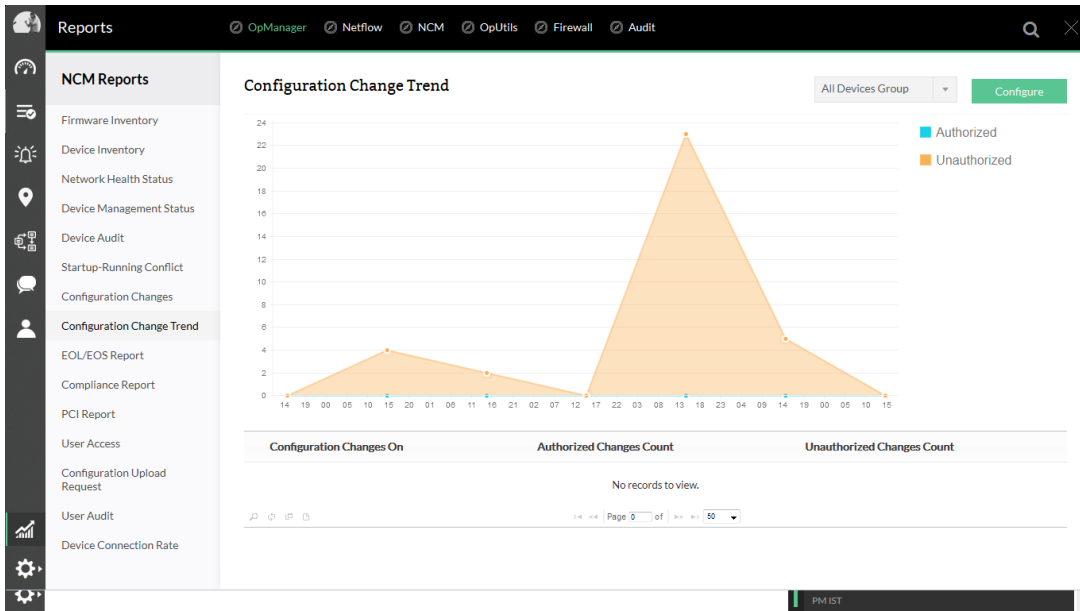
Reports

OpManager Netflow NCM OpUtils Firewall Audit

NCM Reports

Firmware Inventory
Device Inventory
Network Health Status
Device Management Status
Device Audit
Startup-Running Conflict
Configuration Changes
Configuration Change Trend
EOL/EOS Report
Compliance Report
PCI Report
User Access
Configuration Upload Request
User Audit
Device Connection Rate

Configuration Change Trend

All Devices Group

Configure

24
22
20
18
16
14
12
10
8
6
4
2
0

14 19 00 05 10 15 20 01 06 11 16 21 02 07 12 17 22 03 08 13 18 23 04 09 14 19 00 05 10 15

Authorized
Unauthorized

| Configuration Changes On | Authorized Changes Count | Unauthorized Changes Count |
|---|---|---|

No records to view.

Page 0 of 50

PM IST